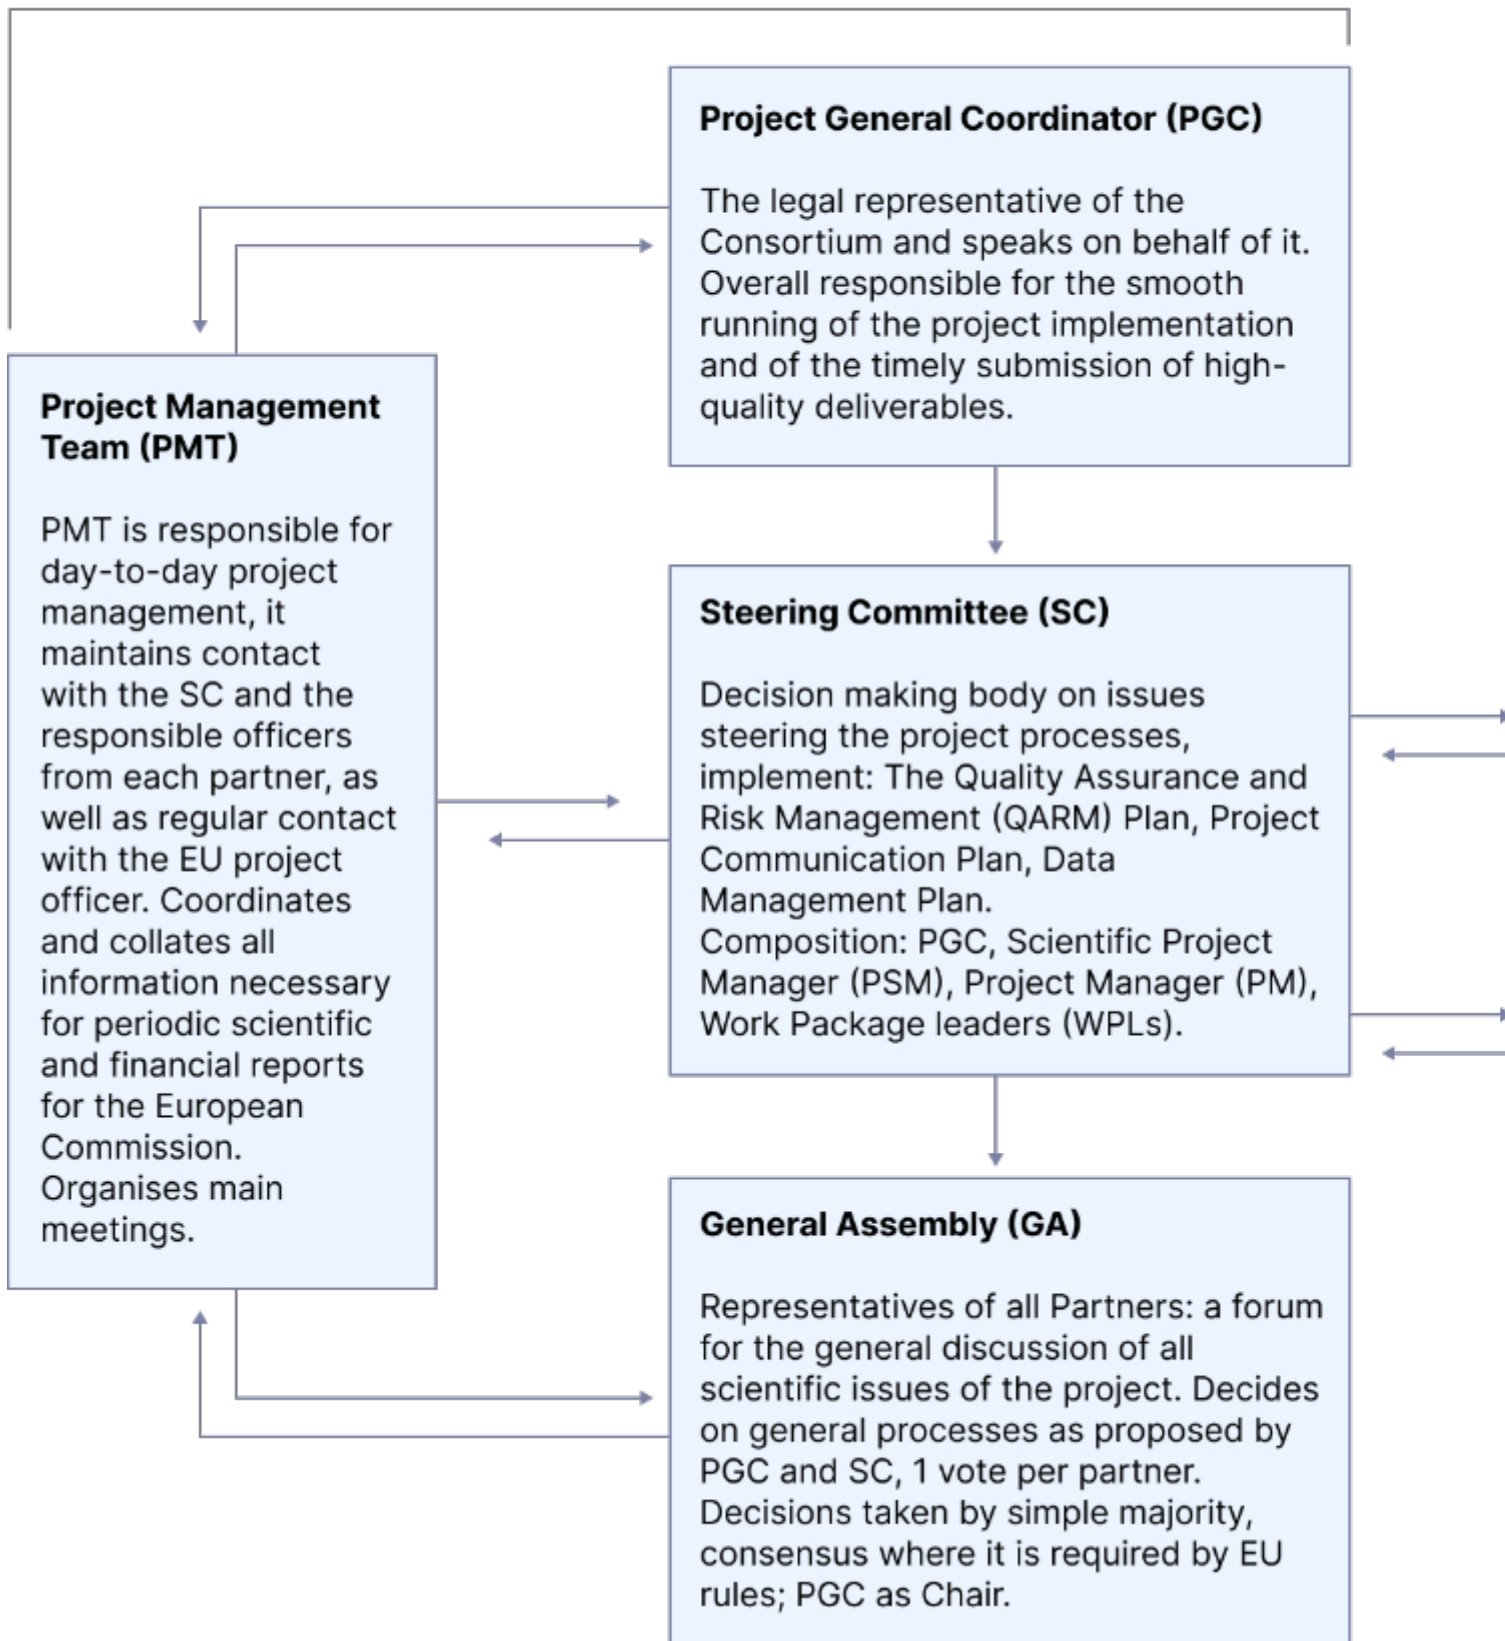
Project General Coordinator (PGC)

The legal representative of the Consortium and speaks on behalf of it. Overall responsible for the smooth running of the project implementation and of the timely submission of high-quality deliverables.

Project Management Team (PMT)

PMT is responsible for day-to-day project management, it maintains contact with the SC and the responsible officers from each partner, as well as regular contact with the EU project officer. Coordinates and collates all information necessary for periodic scientific and financial reports for the European Commission. Organises main meetings.

Steering Committee (SC)

Decision making body on issues steering the project processes, implement: The Quality Assurance and Risk Management (QARM) Plan, Project Communication Plan, Data Management Plan.
Composition: PGC, Scientific Project Manager (PSM), Project Manager (PM), Work Package leaders (WPLs).

General Assembly (GA)

Representatives of all Partners: a forum for the general discussion of all scientific issues of the project. Decides on general processes as proposed by PGC and SC, 1 vote per partner. Decisions taken by simple majority, consensus where it is required by EU rules; PGC as Chair.